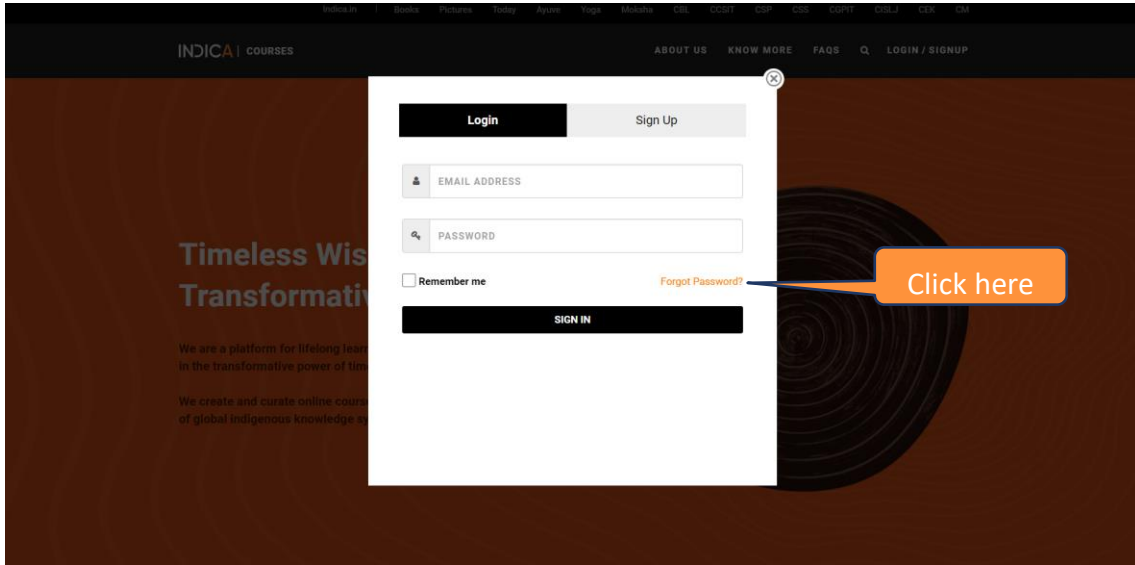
Indica.in | Books Pictures Today Ayuve Yoga Moksha CBL CCSIT CSP CSS CGPIT CISLJ CEK CM

INDICA | COURSES

ABOUT US KNOW MORE FAQS LOGIN / SIGNUP

Login Sign Up

EMAIL ADDRESS

PASSWORD

Remember me

Forgot Password?

SIGN IN

Click here

Timeless Wis

Transformati

We are a platform for lifelong lear in the transformative power of tim

We create and curate online cours of global indigenous knowledge sy